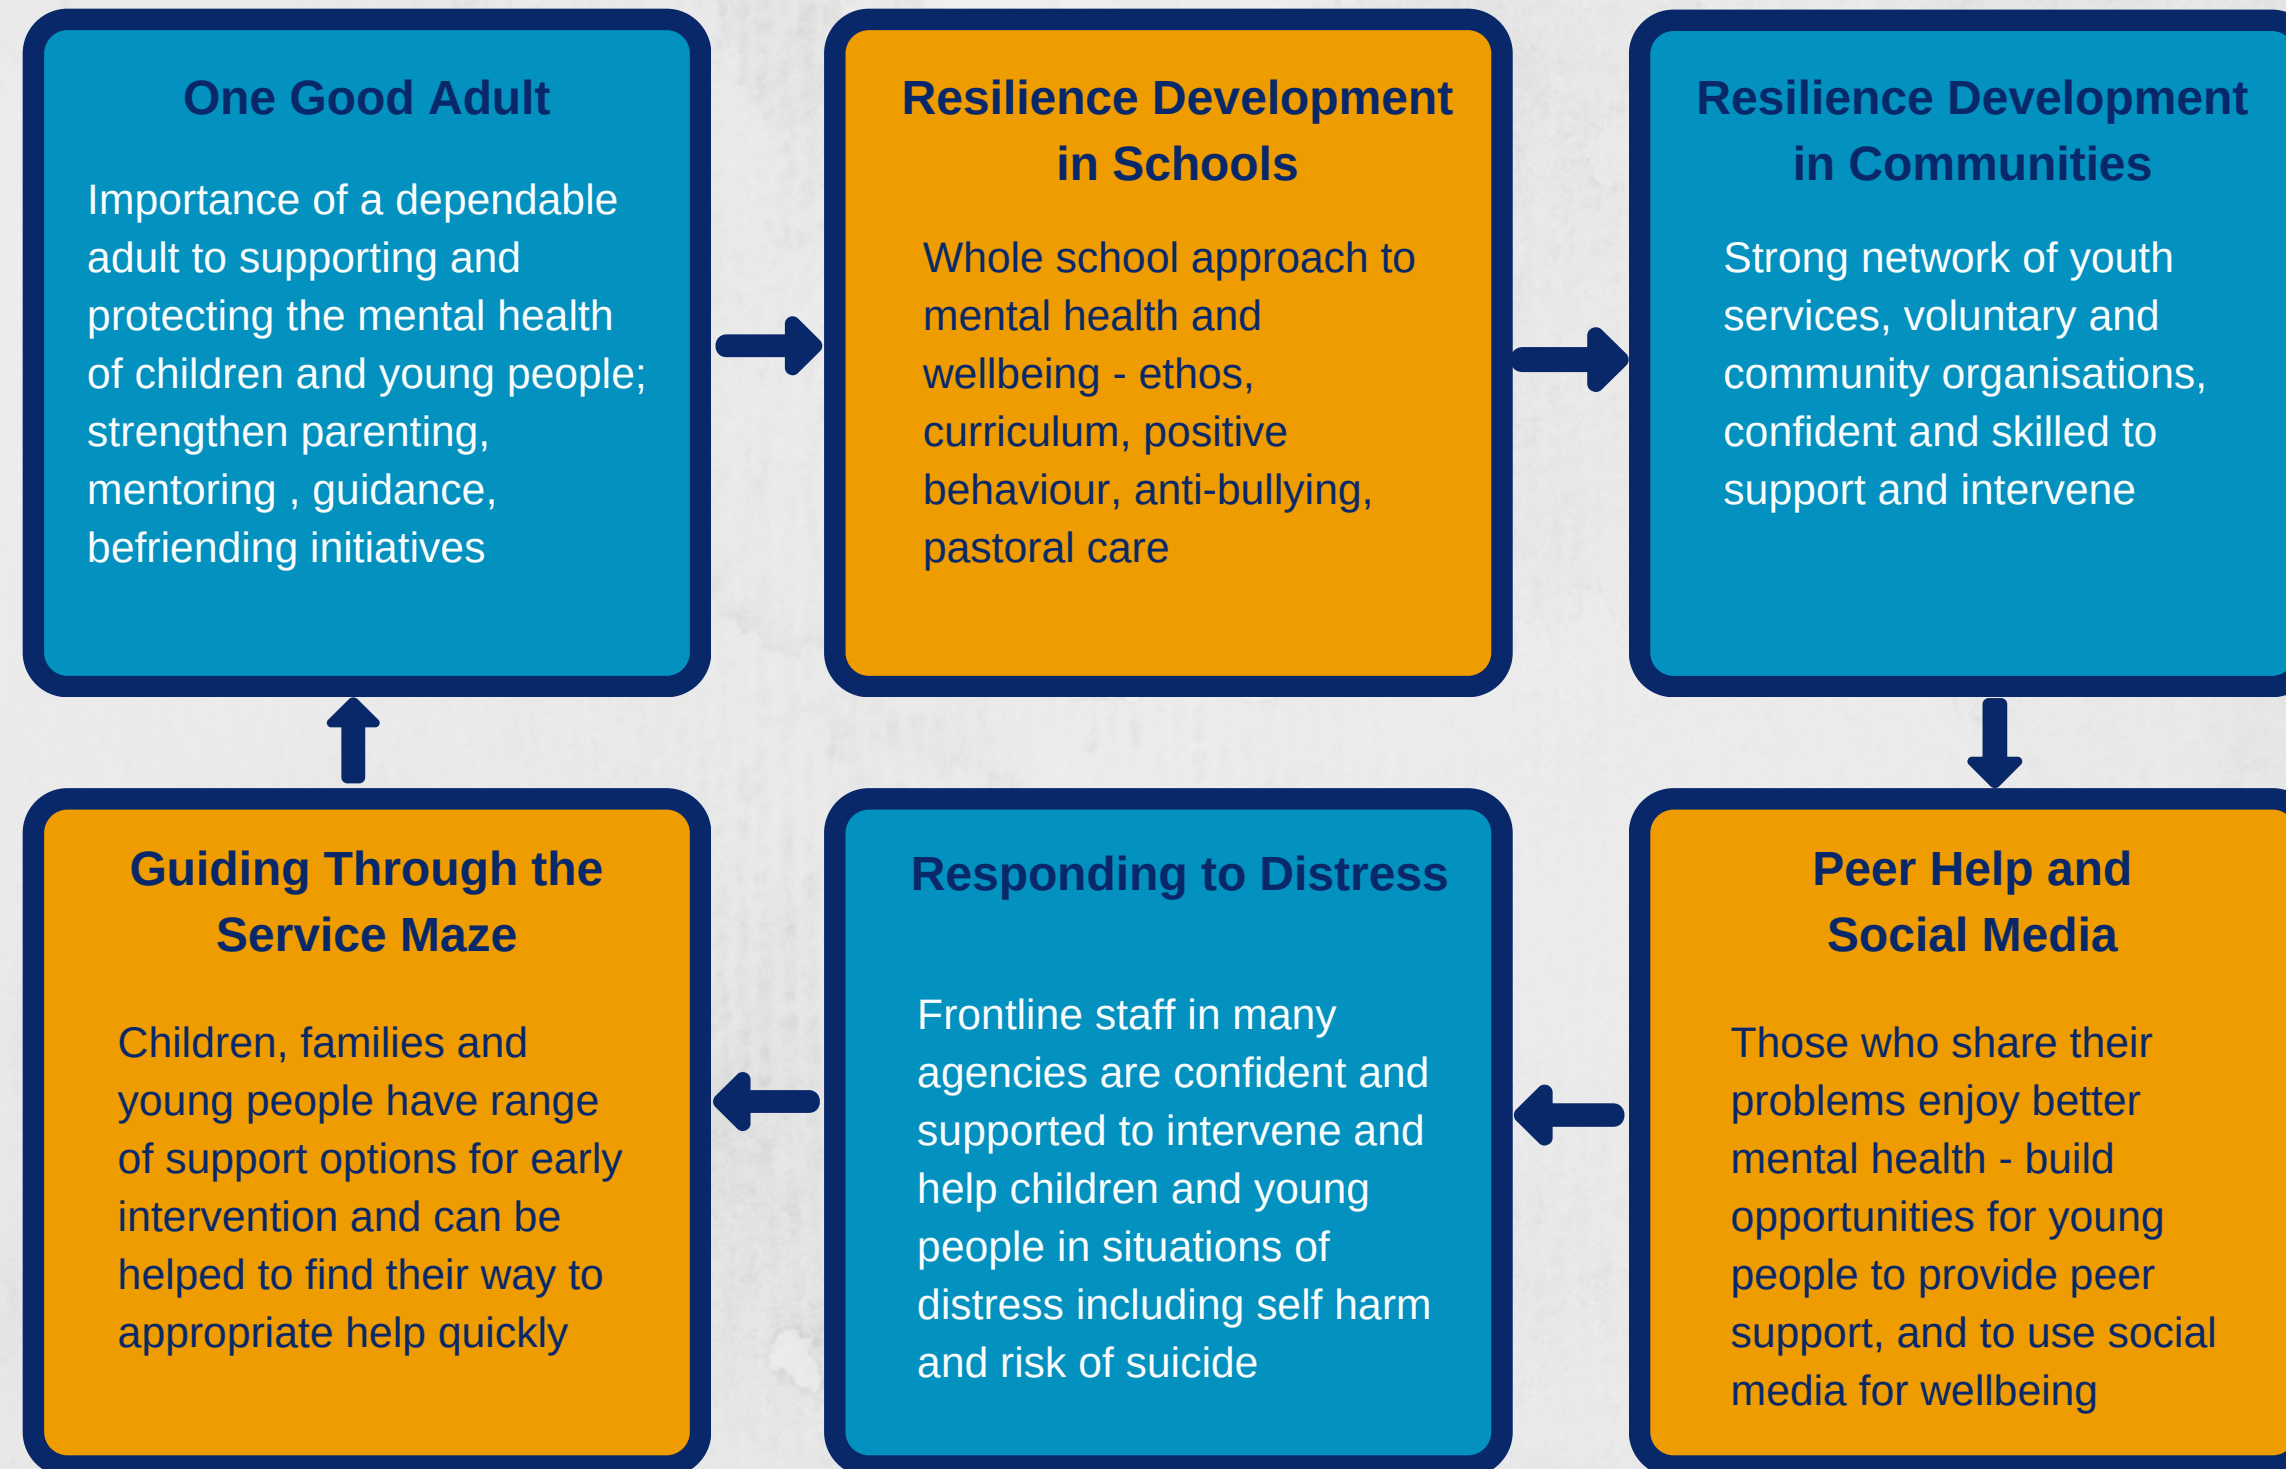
One Good Adult

Importance of a dependable adult to supporting and protecting the mental health of children and young people; strengthen parenting, mentoring , guidance, befriending initiatives

Resilience Development in Schools

Whole school approach to mental health and wellbeing - ethos, curriculum, positive behaviour, anti-bullying, pastoral care

Resilience Development in Communities

Strong network of youth services, voluntary and community organisations, confident and skilled to support and intervene

Guiding Through the Service Maze

Children, families and young people have range of support options for early intervention and can be helped to find their way to appropriate help quickly

Responding to Distress

Frontline staff in many agencies are confident and supported to intervene and help children and young people in situations of distress including self harm and risk of suicide

Peer Help and Social Media

Those who share their problems enjoy better mental health - build opportunities for young people to provide peer support, and to use social media for wellbeing